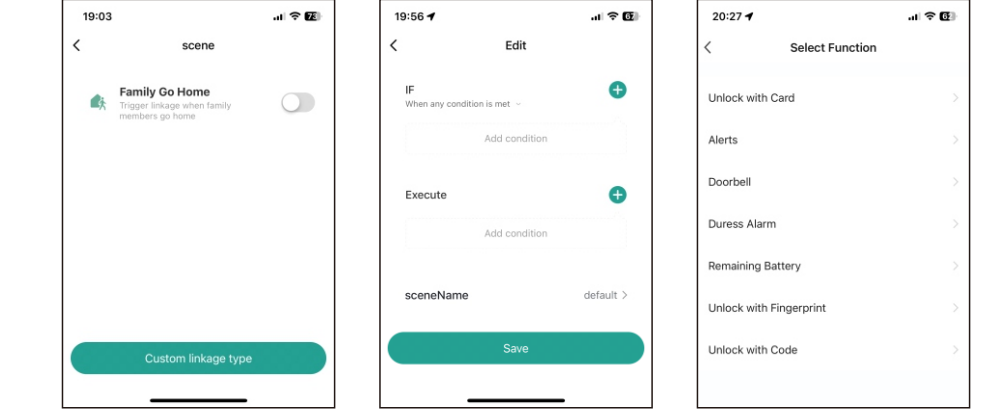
19:03

scene

Family Go Home
Trigger linkage when family members go home

Custom linkage type

19:56

Edit

IF
When any condition is met

Add condition

Execute

Add condition

sceneName default

Save

20:27

Select Function

Unlock with Card

Alerts

Doorbell

Duress Alarm

Remaining Battery

Unlock with Fingerprint

Unlock with Code